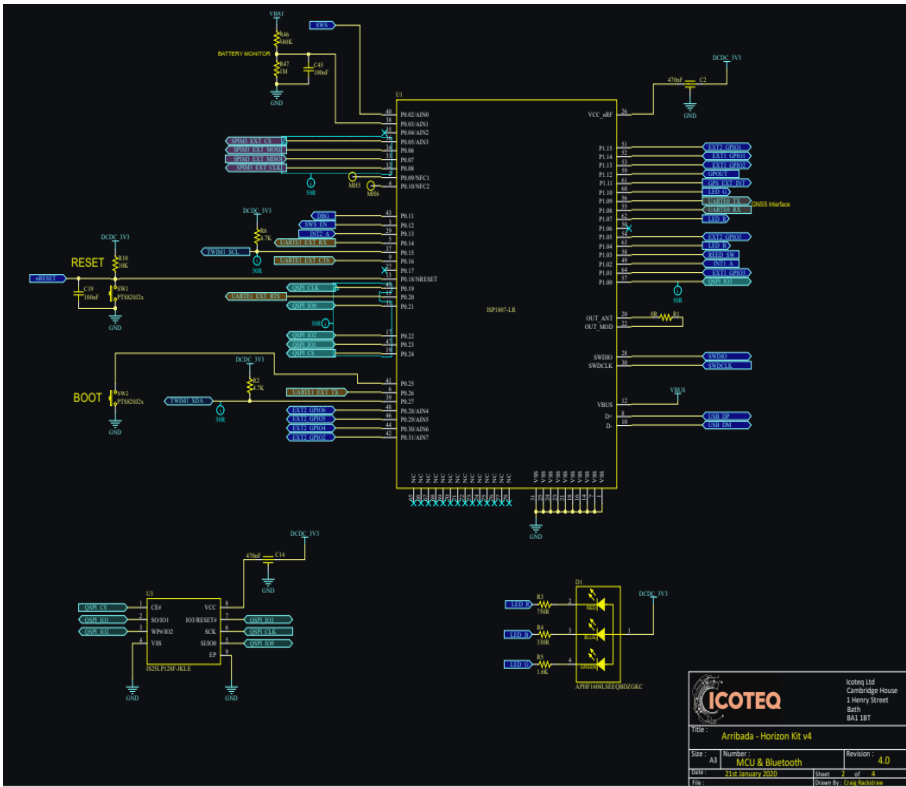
VBAT
R46
680K
BATTERY MONITOR
R47
1M
C43
100nF
GND
SWS
DCDC_3V3
470nF
C2
GND
U1
40 P0.02/AIN0
38 P0.03/AIN1
P0.04/AIN2
P0.05/AIN3
P0.06
P0.07
P0.08
P0.09/NFC1
P0.10/NFC2
SPIM3_EXT_CS
SPIM3_EXT_MOSI
SPIM3_EXT_MISO
SPIM3_EXT_CLK
MH5
MH6
VCC_nRF
P1.15
P1.14
P1.13
P1.12
P1.11
P1.10
P1.09
P1.08
P1.07
P1.06
P1.05
P1.04
P1.03
P1.02
P1.01
P1.00
EXT1_GPIO1
EXT1_GPIO3
EXT1_GPIO2
GPOUT
GPS_EXT_INT
LED_G
UART0_TX
UART0_RX
LED_R
EXT2_GPIO1
LED_B
REED_SW
INT1_A
EXT2_GPIO3
QSPI_IO3
GNSS Interface
DCDC_3V3
R9
4.7K
DRG
SWS_EN
INT2_A
UART1_EXT_RX
TWIM1_SCL
UART1_EXT_CTS
P0.11
P0.12
P0.13
P0.14
P0.15
P0.16
P0.17
P0.18/NRESET
P0.19
P0.20
P0.21
DCDC_3V3
R10
10K
RESET
nRESET
C19
100nF
SW1
PTS820J2x
GND
QSPI_CLK
UART1_EXT_RTS
QSPI_IO0
QSPI_IO1
QSPI_IO2
QSPI_CS
P0.22
P0.23
P0.24
ISP1807-LR
OUT_ANT
OUT_MOD
0R
R1
SWDIO
SWDCLK
SWDIO
SWDCLK
DCDC_3V3
R2
10K
BOOT
SW2
PTS820J2x
GND
TWIM1_SDA
UART1_EXT_TX
EXT2_GPIO0
EXT2_GPIO2
EXT2_GPIO4
EXT2_GPIO5
P0.25
P0.26
P0.27
P0.28/AIN4
P0.29/AIN5
P0.30/AIN6
P0.31/AIN7
VBUS
VBUS
D+
D-
USB_DP
USB_DM
NC
VSS
GND
DCDC_3V3
470nF
C14
GND
U3
QSPI_CS
QSPI_IO1
QSPI_IO2
CE#
SO/IO1
WP#/IO2
VSS
VCC
IO3/RESET#
SCK
SI/IO0
EP
QSPI_IO3
QSPI_CLK
QSPI_IO0
IS25LP128F-JKLE
GND
GND
D1
R3
750R
R4
330R
R5
1.6K
LED_R
LED_B
LED_G
RED
BLUE
GREEN
DCDC_3V3
APHF1608LSEEQBDZGKC
ICOTEQ
Icoteq Ltd
Cambridge House
1 Henry Street
Bath
BA1 1BT
Title :
Arribada - Horizon Kit v4
Size : A3
Number :
MCU & Bluetooth
Revision :
4.0
Date : 21st January 2020
Sheet 2 of 4
File :
Drawn By : Craig Rackstraw